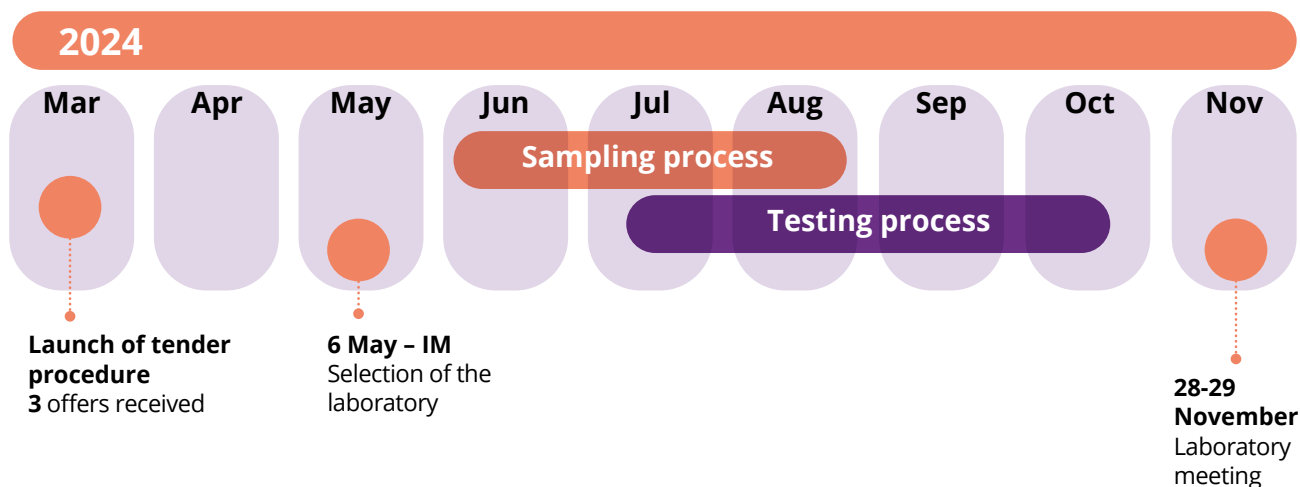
2024

Mar

Apr

May

Jun

Jul

Aug

Sep

Oct

Nov

Sampling process

Testing process

**Launch of tender procedure**
**3** offers received

**6 May – IM**
Selection of the laboratory

**28-29 November**
Laboratory meeting